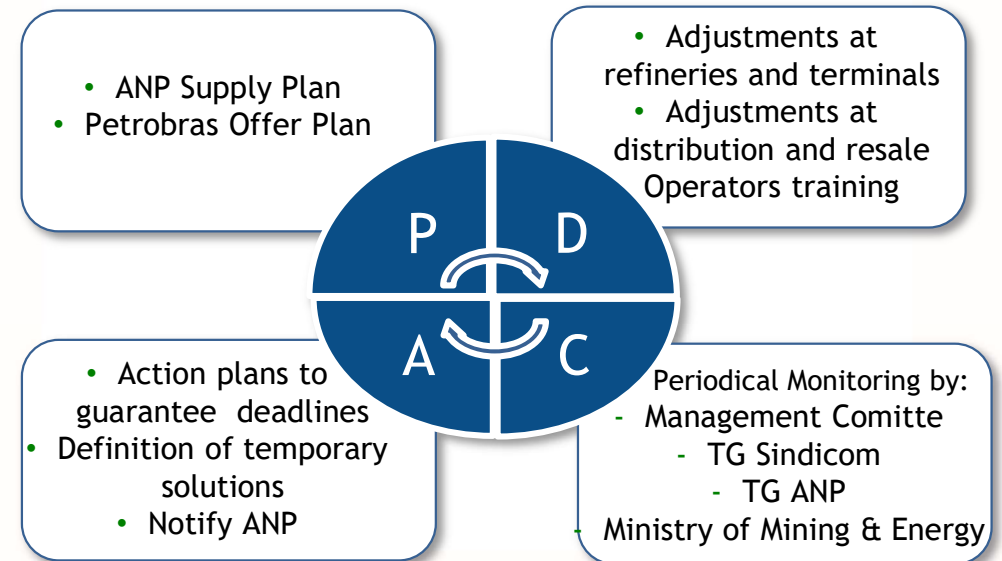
• ANP Supply Plan
• Petrobras Offer Plan

• Adjustments at refineries and terminals
• Adjustments at distribution and resale Operators training

P

D

A

C

• Action plans to guarantee deadlines
• Definition of temporary solutions
• Notify ANP

Periodical Monitoring by:
- Management Comitte
- TG Sindicom
- TG ANP
- Ministry of Mining & Energy